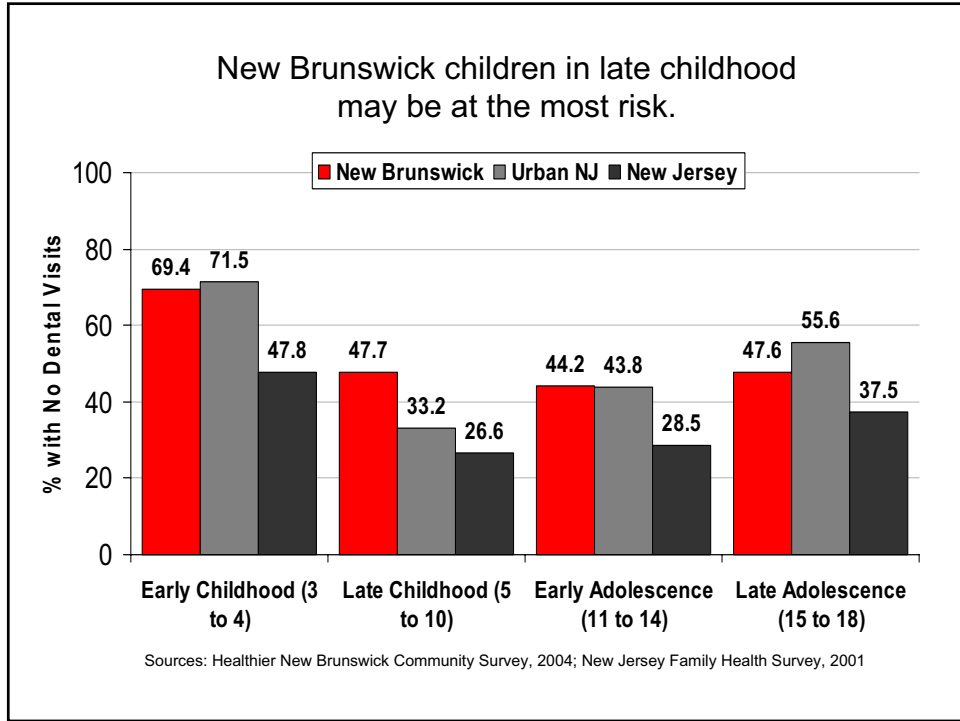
New Brunswick children in late childhood may be at the most risk.

New Brunswick
Urban NJ
New Jersey

100
80
60
40
20
0

% with No Dental Visits

| | New Brunswick | Urban NJ | New Jersey |
|---|---|---|---|
| Early Childhood (3 to 4) | 69.4 | 71.5 | 47.8 |
| Late Childhood (5 to 10) | 47.7 | 33.2 | 26.6 |
| Early Adolescence (11 to 14) | 44.2 | 43.8 | 28.5 |
| Late Adolescence (15 to 18) | 47.6 | 55.6 | 37.5 |

Sources: Healthier New Brunswick Community Survey, 2004; New Jersey Family Health Survey, 2001